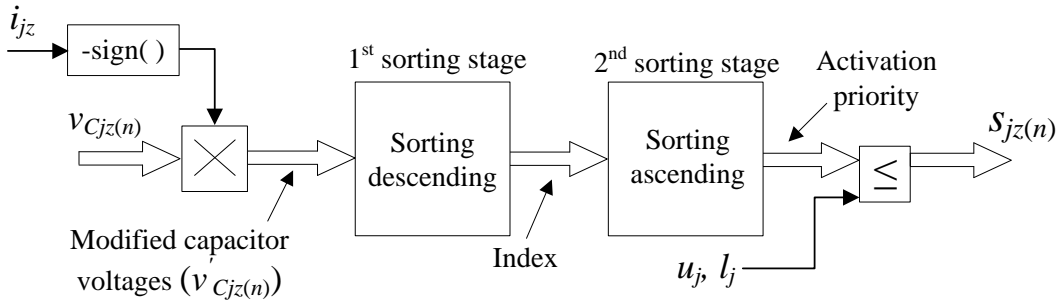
$i_{jz}$

-sign( )

$v_{Cjz(n)}$

$\times$

1st sorting stage

Sorting descending

2nd sorting stage

Sorting ascending

Activation priority

$\leq$

$s_{jz(n)}$

Modified capacitor voltages ($v'_{Cjz(n)}$)

Index

$u_j$, $l_j$